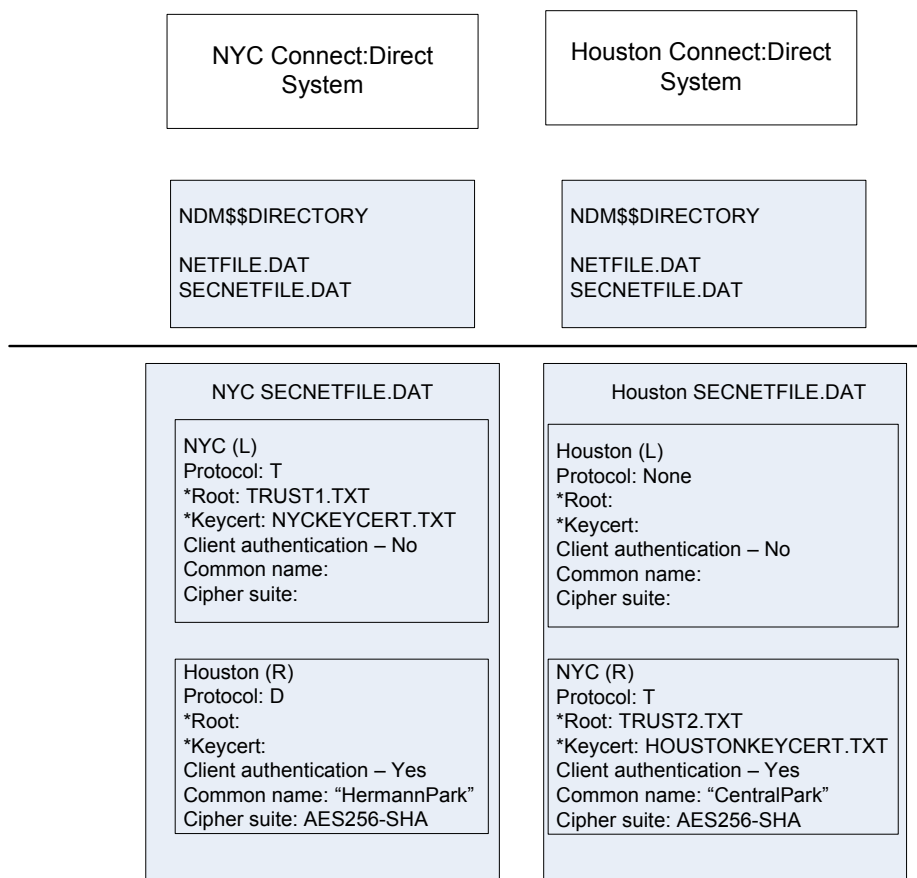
NYC Connect:Direct System

Houston Connect:Direct System

NDM$$DIRECTORY

NETFILE.DAT
SECNETFILE.DAT

NDM$$DIRECTORY

NETFILE.DAT
SECNETFILE.DAT

NYC SECNETFILE.DAT

NYC (L)
Protocol: T
*Root: TRUST1.TXT
*Keycert: NYCKEYCERT.TXT
Client authentication – No
Common name:
Cipher suite:

Houston (R)
Protocol: D
*Root:
*Keycert:
Client authentication – Yes
Common name: "HermannPark"
Cipher suite: AES256-SHA

Houston SECNETFILE.DAT

Houston (L)
Protocol: None
*Root:
*Keycert:
Client authentication – No
Common name:
Cipher suite:

NYC (R)
Protocol: T
*Root: TRUST2.TXT
*Keycert: HOUSTONKEYCERT.TXT
Client authentication – Yes
Common name: "CentralPark"
Cipher suite: AES256-SHA